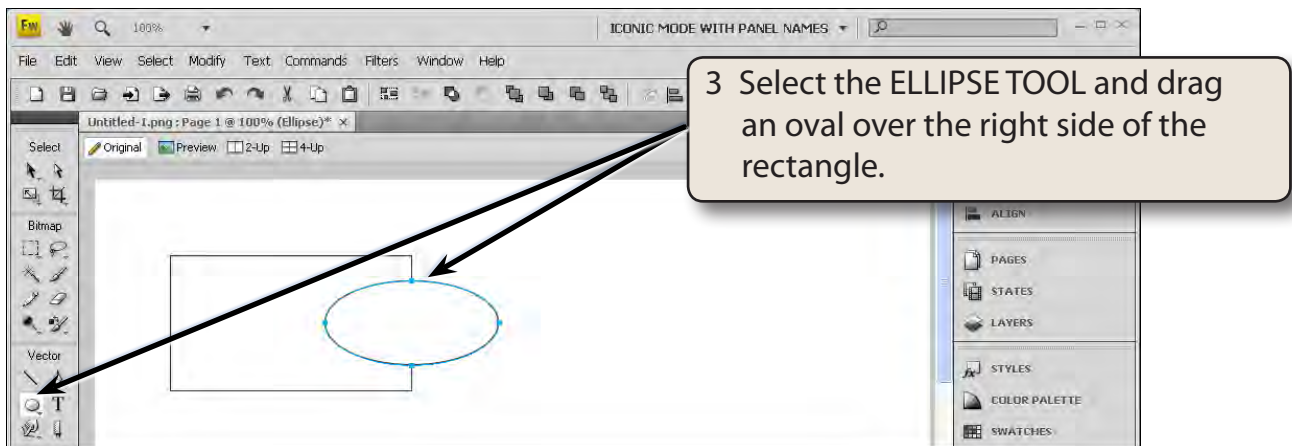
Fw 100%

ICONIC MODE WITH PANEL NAMES

File Edit View Select Modify Text Commands Filters Window Help

Untitled-1.png : Page 1 @ 100% (Ellipse)* ×

Original Preview 2-Up 4-Up

Select

Bitmap

Vector

T

3 Select the ELLIPSE TOOL and drag an oval over the right side of the rectangle.

ALIGN

PAGES

STATES

LAYERS

STYLES

COLOR PALETTE

SWATCHES